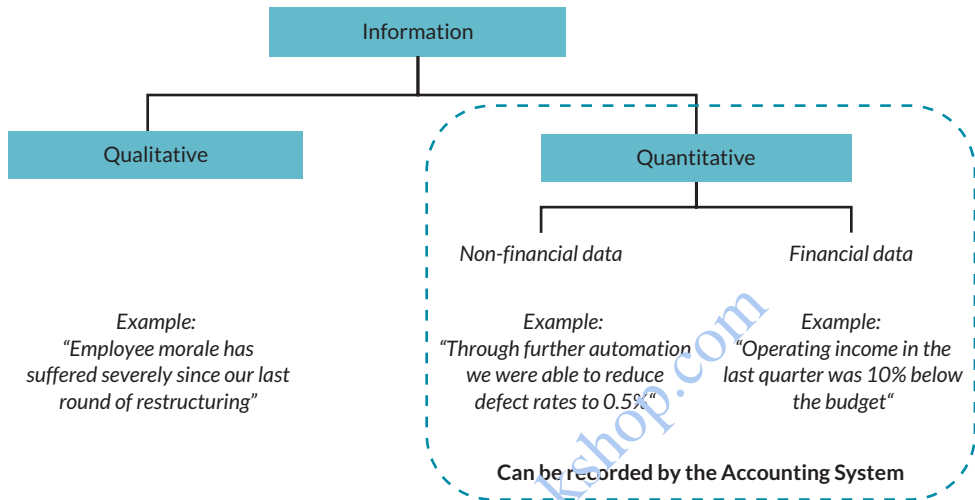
Information

Qualitative

Quantitative

Non-financial data

Financial data

Example:
“Employee morale has suffered severely since our last round of restructuring”

Example:
“Through further automation we were able to reduce defect rates to 0.5%“

Example:
“Operating income in the last quarter was 10% below the budget“

Can be recorded by the Accounting System

kshop.com